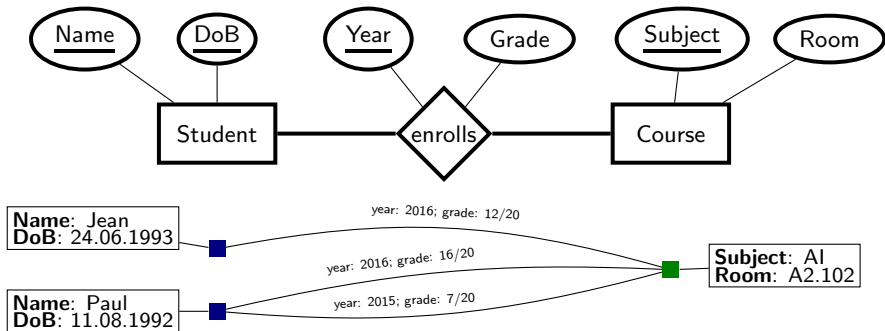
Name

DoB

Year

Grade

Subject

Room

Student

enrolls

Course

**Name**: Jean
**DoB**: 24.06.1993

year: 2016; grade: 12/20

year: 2016; grade: 16/20

**Subject**: AI
**Room**: A2.102

**Name**: Paul
**DoB**: 11.08.1992

year: 2015; grade: 7/20